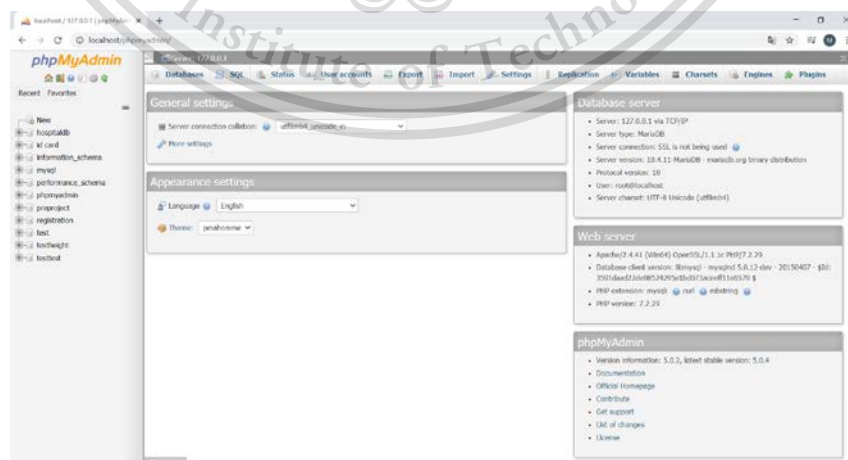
localhost / 127.0.0.1 | phpMyAdmin ×

localhost/phpmyadmin/

Institute of Techno

phpMyAdmin

Recent Favorites

New
hospitaldb
id card
information_schema
mysql
performance_schema
phpmyadmin
praproject
registration
test
testheight
testtest

Server: 127.0.0.1

Databases SQL Status User accounts Export Import Settings Replication Variables Charsets Engines Plugins

General settings

Server connection collation: utf8mb4_unicode_ci

More settings

Appearance settings

Language English

Theme: pmahomme

Database server

- Server: 127.0.0.1 via TCP/IP
- Server type: MariaDB
- Server connection: SSL is not being used
- Server version: 10.4.11-MariaDB - mariadb.org binary distribution
- Protocol version: 10
- User: root@localhost
- Server charset: UTF-8 Unicode (utf8mb4)

Web server

- Apache/2.4.41 (Win64) OpenSSL/1.1.1c PHP/7.2.29
- Database client version: libmysql - mysqlnd 5.0.12-dev - 20150407 - $Id: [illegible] $
- PHP extension: mysqli curl mbstring
- PHP version: 7.2.29

phpMyAdmin

- Version information: 5.0.2, latest stable version: 5.0.4
- Documentation
- Official Homepage
- Contribute
- Get support
- List of changes
- License